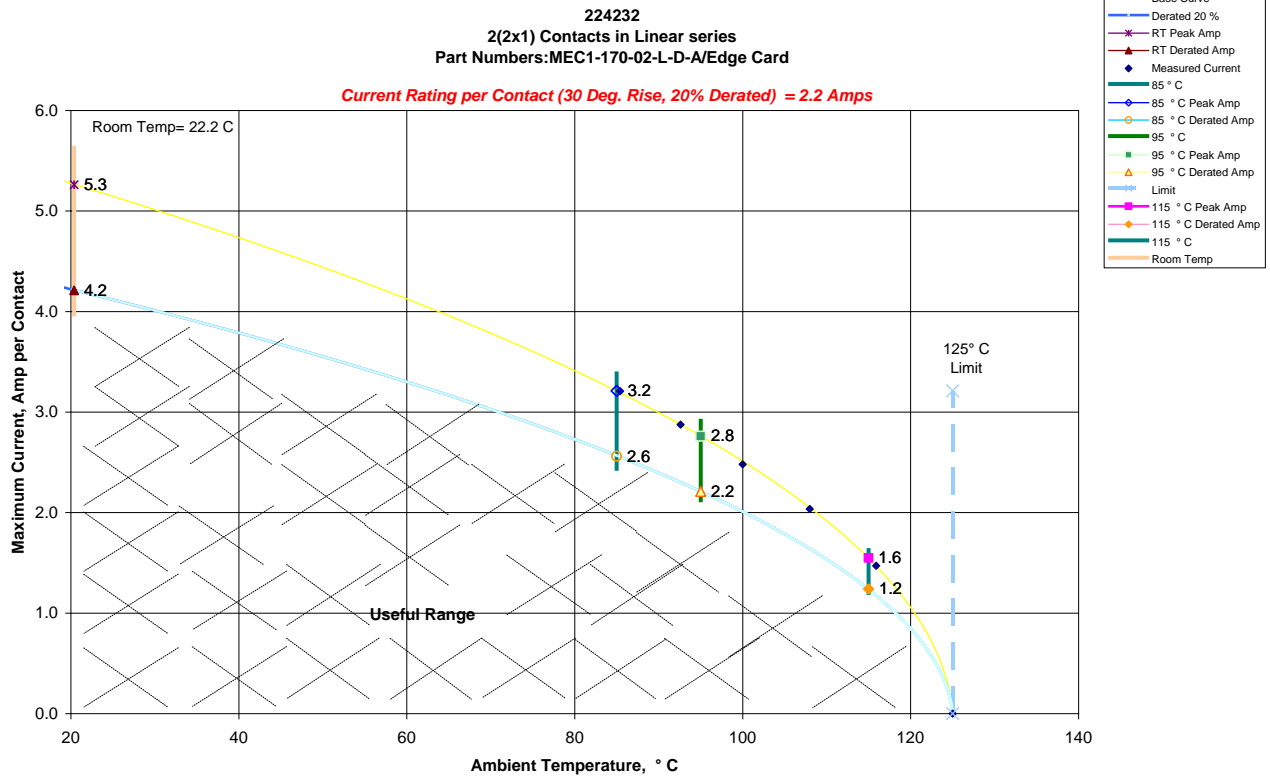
224232
2(2x1) Contacts in Linear series
Part Numbers:MEC1-170-02-L-D-A/Edge Card

Current Rating per Contact (30 Deg. Rise, 20% Derated) = 2.2 Amps

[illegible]
Derated 20 %
RT Peak Amp
RT Derated Amp
Measured Current
85 ° C
85 ° C Peak Amp
85 ° C Derated Amp
95 ° C
95 ° C Peak Amp
95 ° C Derated Amp
Limit
115 ° C Peak Amp
115 ° C Derated Amp
115 ° C
Room Temp

Room Temp= 22.2 C

5.3
4.2
3.2
2.6
2.8
2.2
1.6
1.2

125° C
Limit

Useful Range

Maximum Current, Amp per Contact

6.0
5.0
4.0
3.0
2.0
1.0
0.0

20
40
60
80
100
120
140

Ambient Temperature, ° C